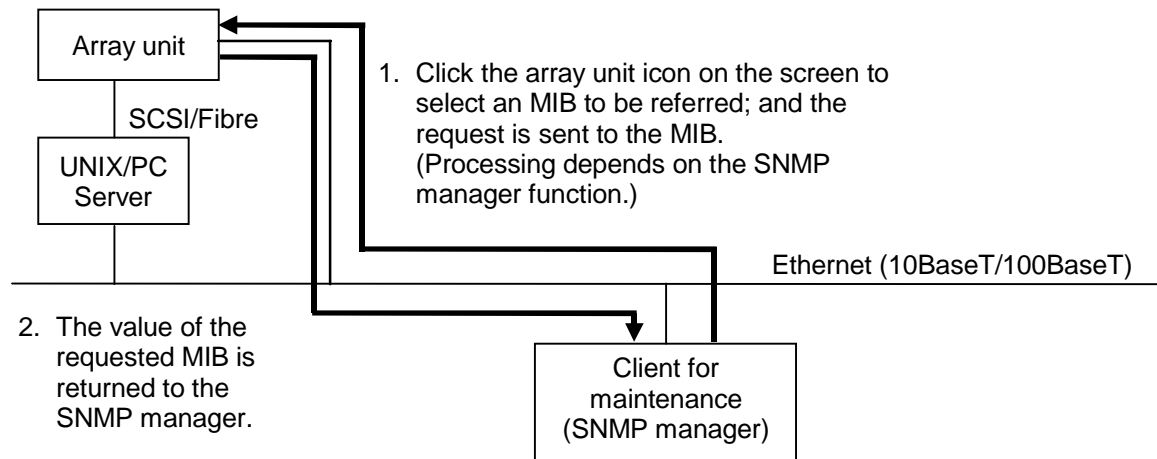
Array unit

SCSI/Fibre

UNIX/PC Server

1. Click the array unit icon on the screen to select an MIB to be referred; and the request is sent to the MIB. (Processing depends on the SNMP manager function.)

Ethernet (10BaseT/100BaseT)

2. The value of the requested MIB is returned to the SNMP manager.

Client for maintenance (SNMP manager)